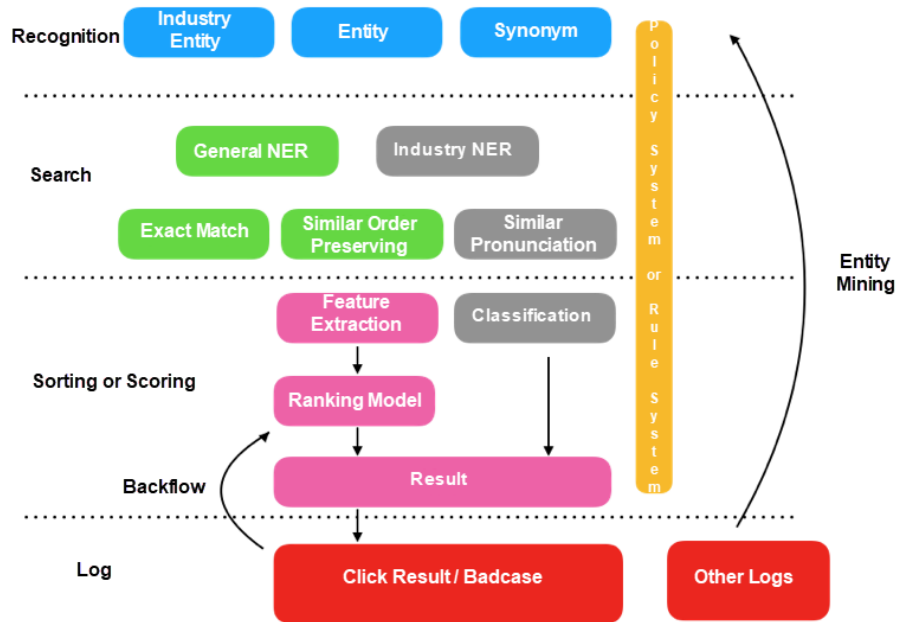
Recognition

Industry Entity

Entity

Synonym

Policy System or Rule System

Search

General NER

Industry NER

Exact Match

Similar Order Preserving

Similar Pronunciation

Entity Mining

Feature Extraction

Classification

Sorting or Scoring

Ranking Model

Backflow

Result

Log

Click Result / Badcase

Other Logs